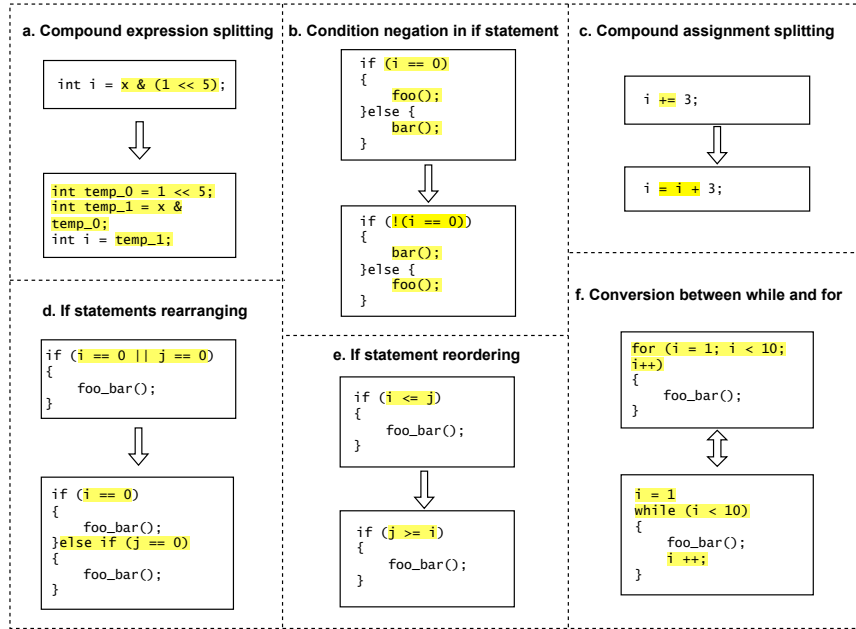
a. Compound expression splitting

int i = x & (1 << 5);

int temp_0 = 1 << 5;
int temp_1 = x & temp_0;
int i = temp_1;

b. Condition negation in if statement

if (i == 0)
{
foo();
}else {
bar();
}

if (!(i == 0))
{
bar();
}else {
foo();
}

c. Compound assignment splitting

i += 3;

i = i + 3;

d. If statements rearranging

if (i == 0 || j == 0)
{
foo_bar();
}

if (i == 0)
{
foo_bar();
}else if (j == 0)
{
foo_bar();
}

e. If statement reordering

if (i <= j)
{
foo_bar();
}

if (j >= i)
{
foo_bar();
}

f. Conversion between while and for

for (i = 1; i < 10; i++)
{
foo_bar();
}

i = 1
while (i < 10)
{
foo_bar();
i ++;
}